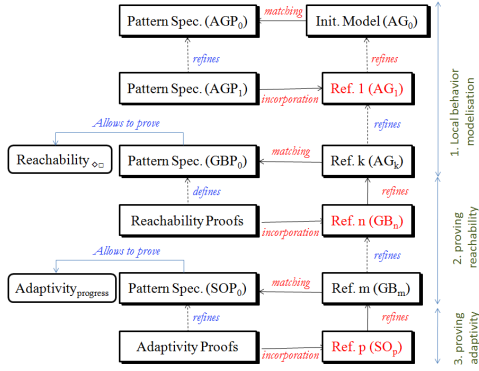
Pattern Spec. ($AGP_0$)
matching
Init. Model ($AG_0$)
refines
refines
Pattern Spec. ($AGP_1$)
incorporation
Ref. 1 ($AG_1$)
refines
Allows to prove
Reachability$_{\diamond\square}$
Pattern Spec. ($GBP_0$)
matching
Ref. k ($AG_k$)
defines
refines
Reachability Proofs
incorporation
Ref. n ($GB_n$)
Allows to prove
refines
Adaptivity$_{progress}$
Pattern Spec. ($SOP_0$)
matching
Ref. m ($GB_m$)
refines
refines
Adaptivity Proofs
incorporation
Ref. p ($SO_p$)
1. Local behavior modelisation
2. proving reachability
3. proving adaptivity